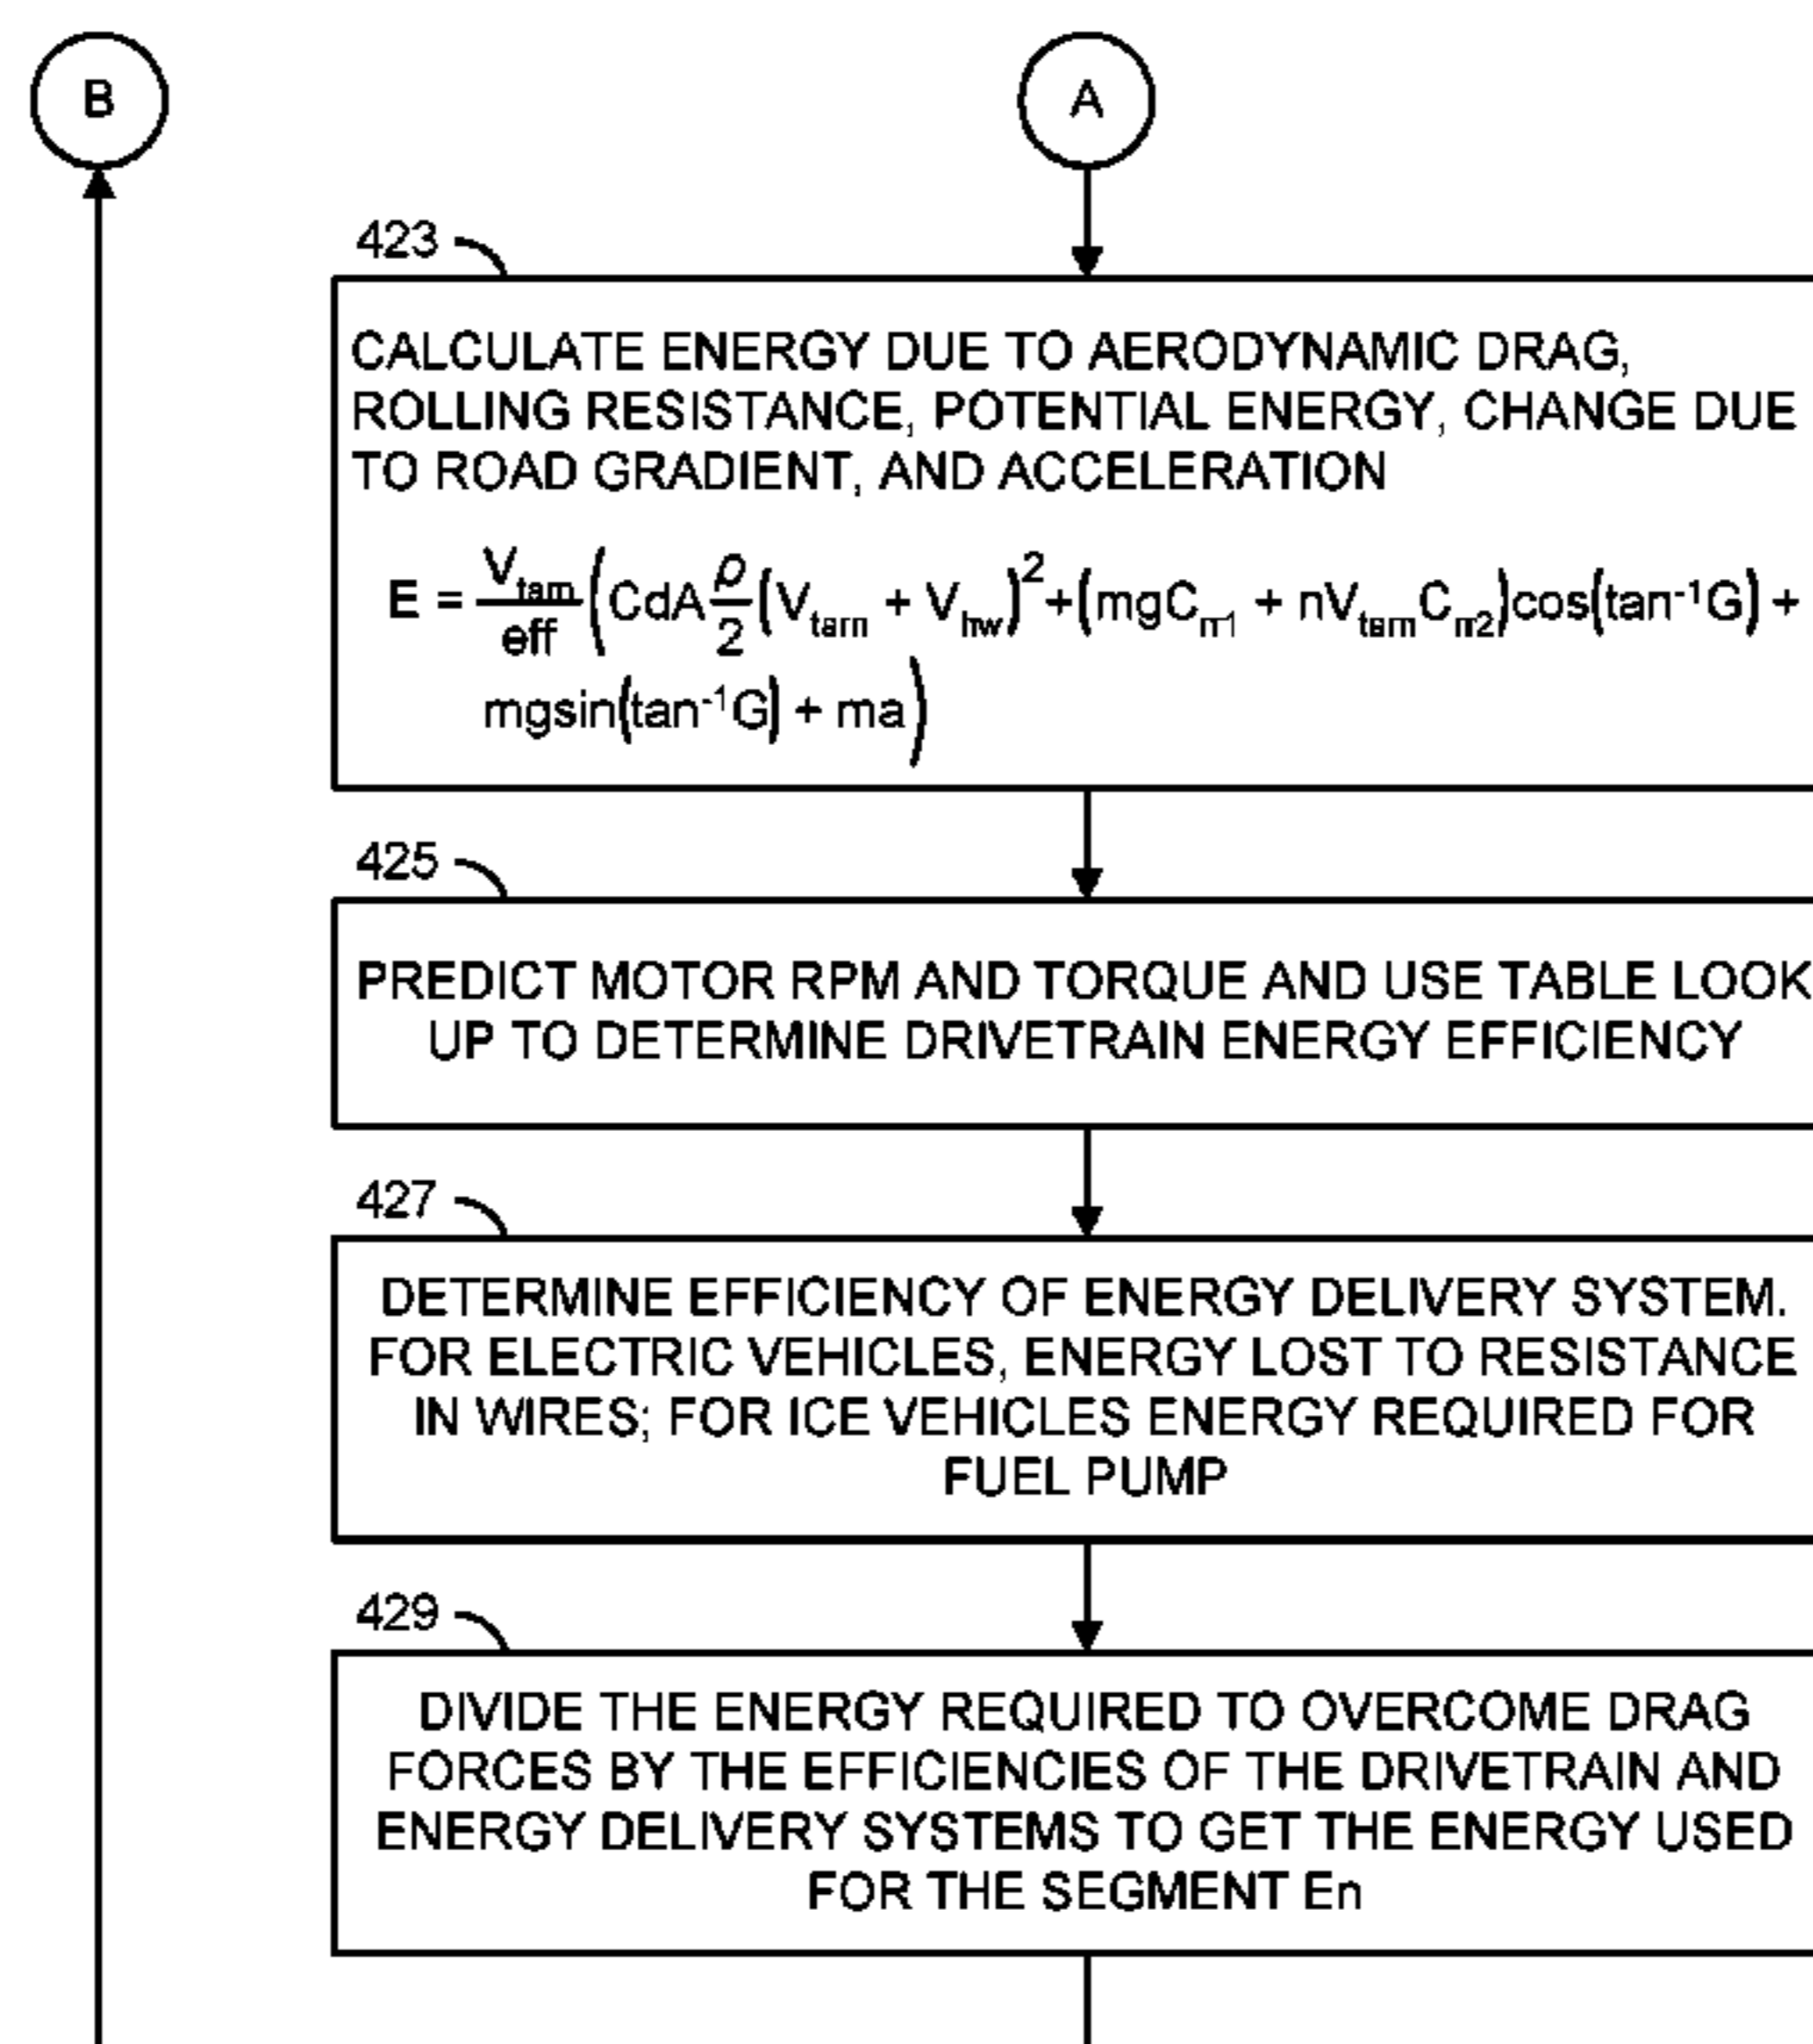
B

A

423

CALCULATE ENERGY DUE TO AERODYNAMIC DRAG, ROLLING RESISTANCE, POTENTIAL ENERGY, CHANGE DUE TO ROAD GRADIENT, AND ACCELERATION

$E = \frac{V_{tam}}{eff}\left(CdA\frac{\rho}{2}(V_{tam} + V_{hw})^2 + (mgC_{rr1} + nV_{tam}C_{rr2})\cos(\tan^{-1}G) + mg\sin(\tan^{-1}G) + ma\right)$

425

PREDICT MOTOR RPM AND TORQUE AND USE TABLE LOOK UP TO DETERMINE DRIVETRAIN ENERGY EFFICIENCY

427

DETERMINE EFFICIENCY OF ENERGY DELIVERY SYSTEM. FOR ELECTRIC VEHICLES, ENERGY LOST TO RESISTANCE IN WIRES; FOR ICE VEHICLES ENERGY REQUIRED FOR FUEL PUMP

429

DIVIDE THE ENERGY REQUIRED TO OVERCOME DRAG FORCES BY THE EFFICIENCIES OF THE DRIVETRAIN AND ENERGY DELIVERY SYSTEMS TO GET THE ENERGY USED FOR THE SEGMENT En